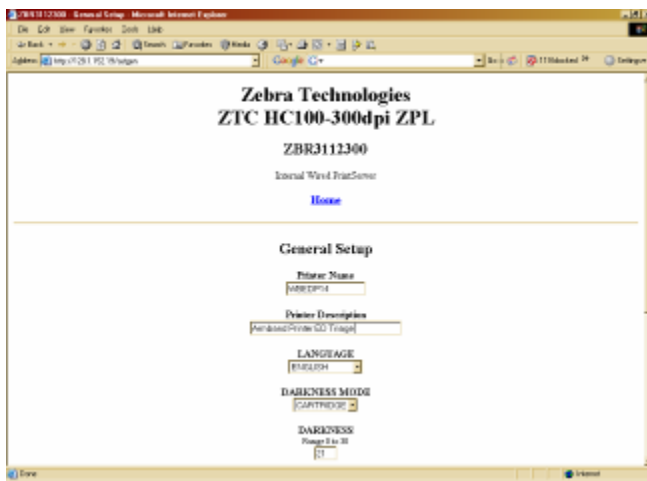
ZBR3112300 - General Setup - Microsoft Internet Explorer

File Edit View Favorites Tools Help

Back Search Favorites Media

Address http://129.1.192.19/setgen

Google G-

Go Links 11 blocked Settings

Zebra Technologies
ZTC HC100-300dpi ZPL

ZBR3112300

Internal Wired PrintServer

Home

General Setup

Printer Name
WBEDP14

Printer Description
Armband Printer ED Triage

LANGUAGE
ENGLISH

DARKNESS MODE
CARTRIDGE

DARKNESS
Range 0 to 30
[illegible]

Done

Internet